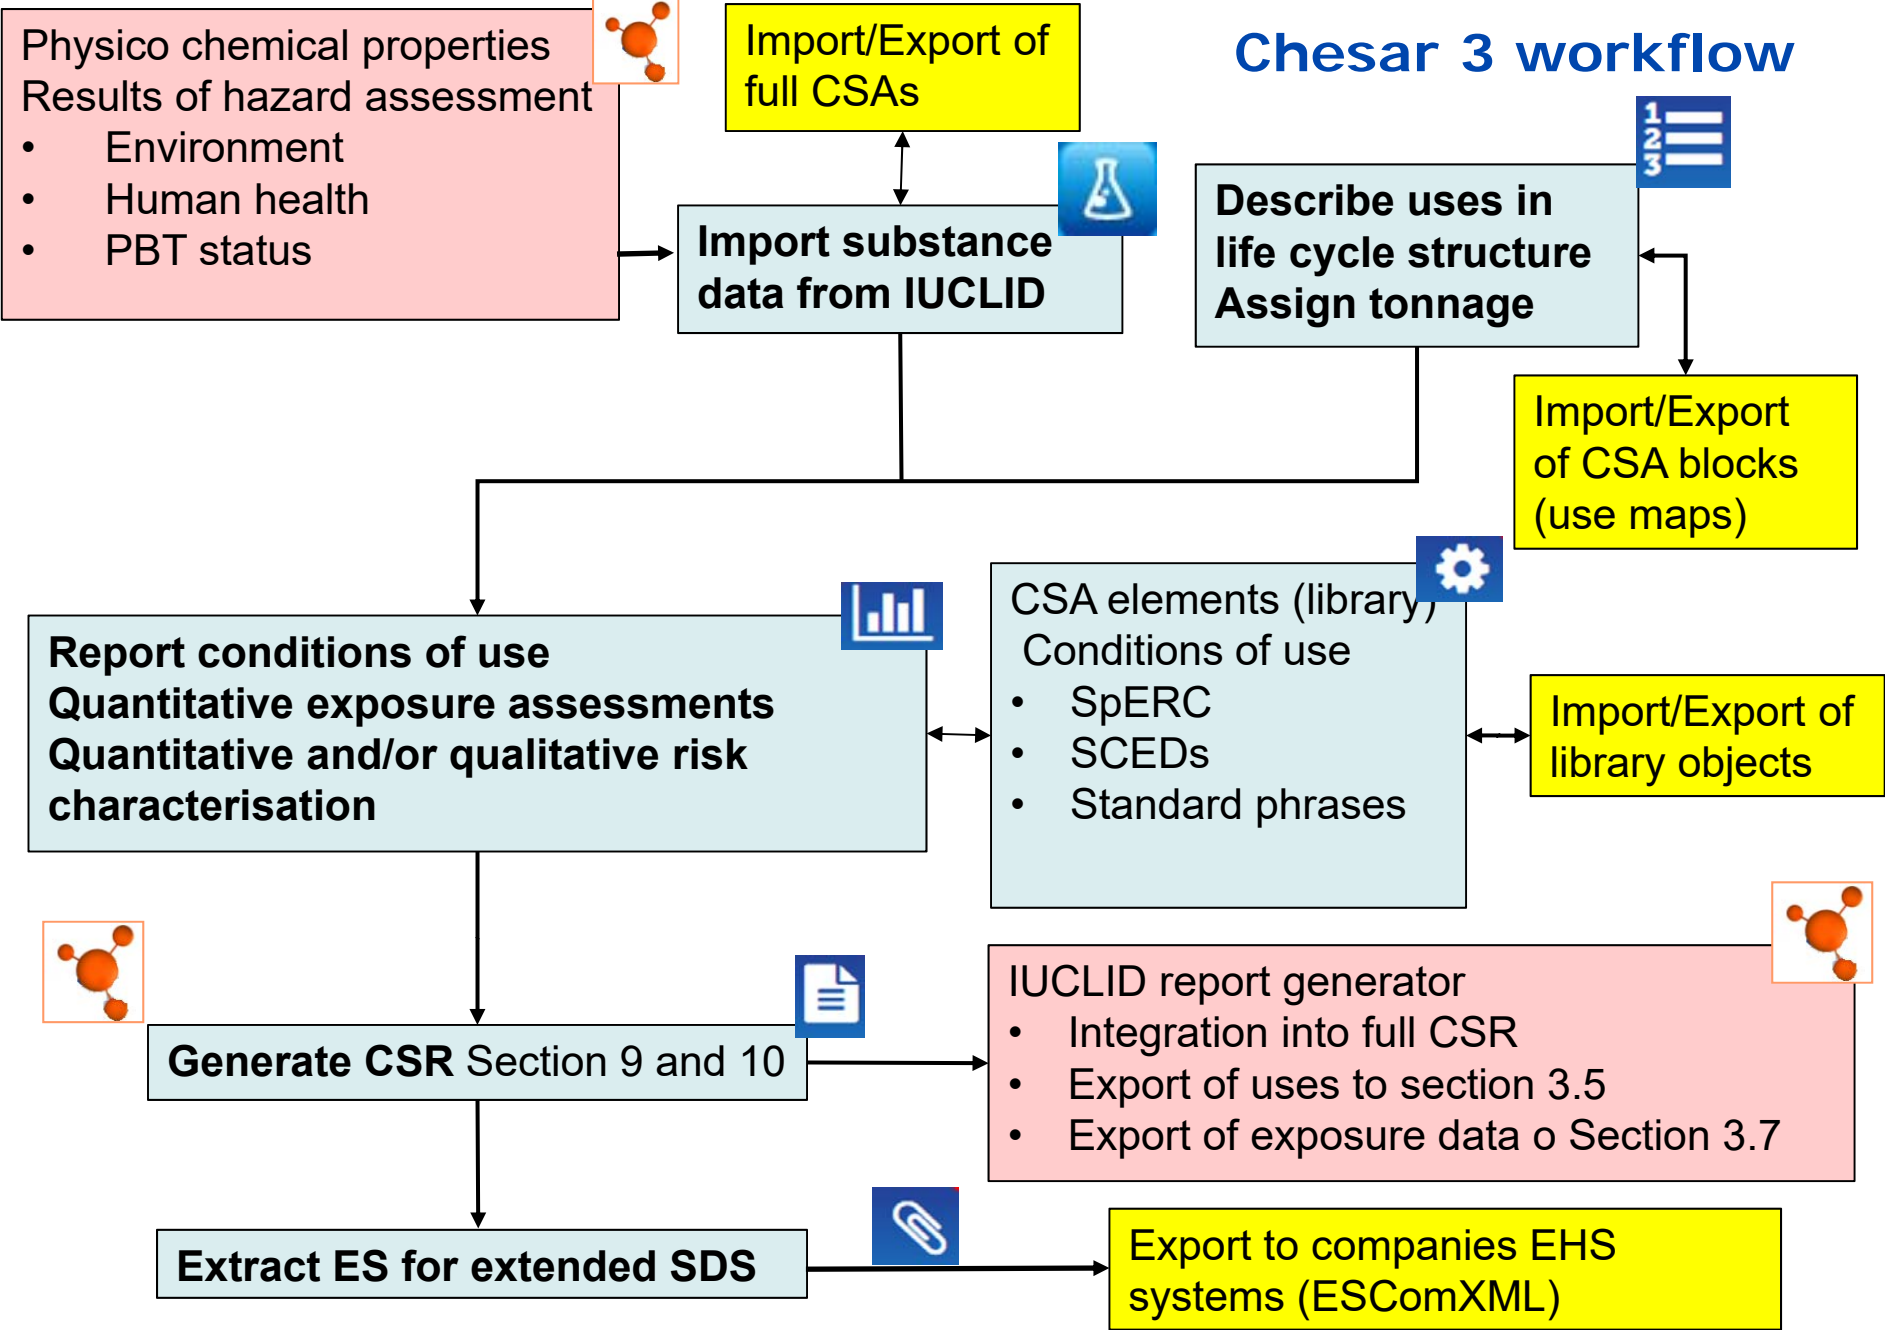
Chesar 3 workflow

Physico chemical properties
Results of hazard assessment
- Environment
- Human health
- PBT status

Import/Export of full CSAs

Import substance data from IUCLID

Describe uses in life cycle structure
Assign tonnage

Import/Export of CSA blocks (use maps)

Report conditions of use
Quantitative exposure assessments
Quantitative and/or qualitative risk characterisation

CSA elements (library)
Conditions of use
- SpERC
- SCEDs
- Standard phrases

Import/Export of library objects

Generate CSR Section 9 and 10

IUCLID report generator
- Integration into full CSR
- Export of uses to section 3.5
- Export of exposure data o Section 3.7

Extract ES for extended SDS

Export to companies EHS systems (ESComXML)